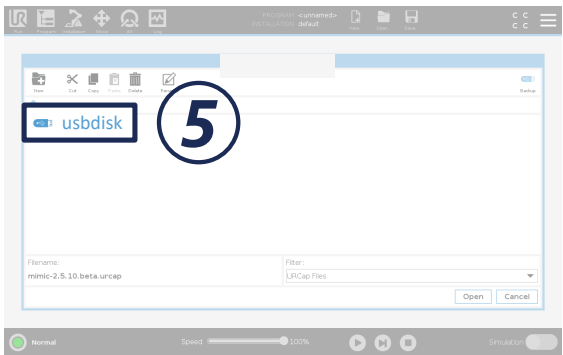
Run Program Installation Move I/O Log

PROGRAM <unnamed>
INSTALLATION default

New Open Save

C C
C C

New Cut Copy Paste Delete Rename

Backup

usbdisk

5

Filename:
mimic-2.5.10.beta.urcap

Filter:
URCap Files

Open Cancel

Normal

Speed 100%

Simulation